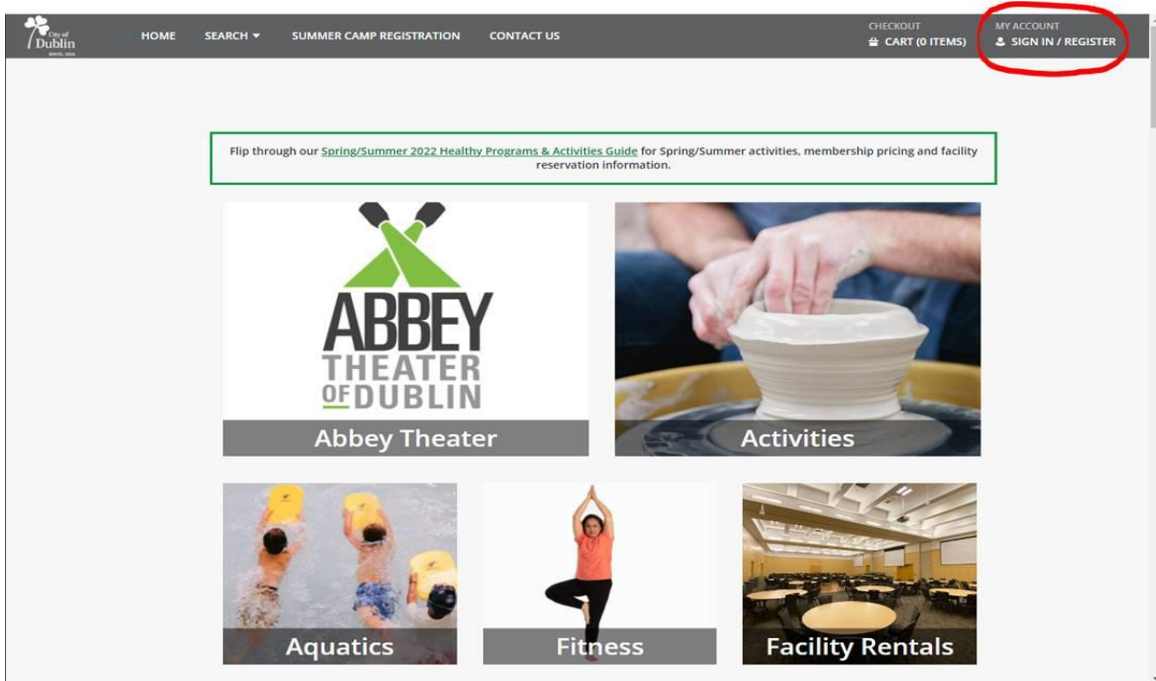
City of Dublin

HOME SEARCH SUMMER CAMP REGISTRATION CONTACT US

CHECKOUT
CART (0 ITEMS)

MY ACCOUNT
SIGN IN / REGISTER

Flip through our Spring/Summer 2022 Healthy Programs & Activities Guide for Spring/Summer activities, membership pricing and facility reservation information.

ABBEY THEATER OF DUBLIN

Abbey Theater

Activities

Aquatics

Fitness

Facility Rentals